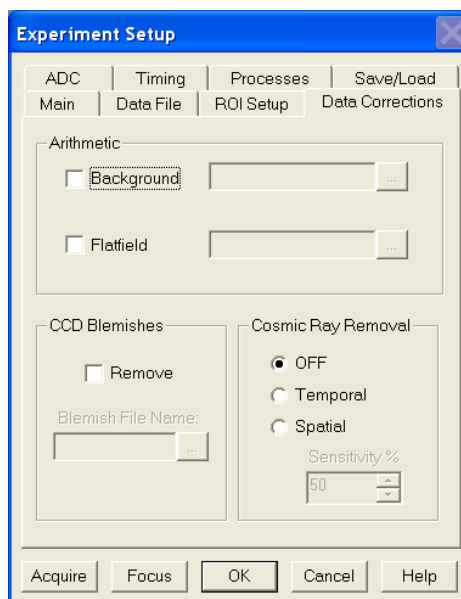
Experiment Setup

ADC | Timing | Processes | Save/Load
Main | Data File | ROI Setup | Data Corrections

Arithmetic
Background ...
Flatfield ...

CCD Blemishes
Remove
Blemish File Name:
...

Cosmic Ray Removal
OFF
Temporal
Spatial
Sensitivity %
50

Acquire | Focus | OK | Cancel | Help